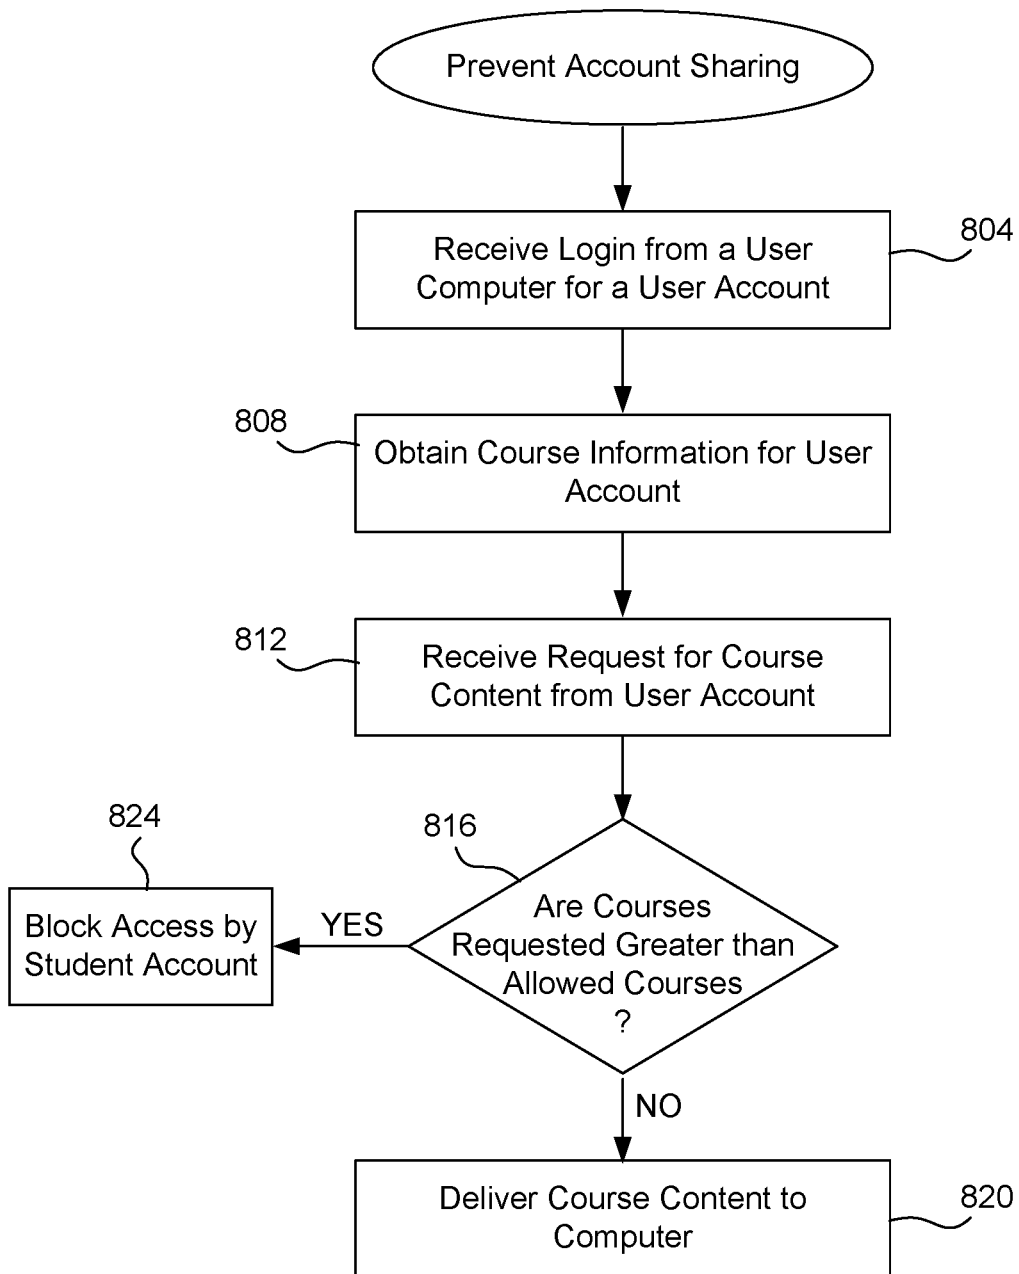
Prevent Account Sharing

Receive Login from a User Computer for a User Account

804

808

Obtain Course Information for User Account

812

Receive Request for Course Content from User Account

824

816

Block Access by Student Account

YES

Are Courses Requested Greater than Allowed Courses ?

NO

Deliver Course Content to Computer

820